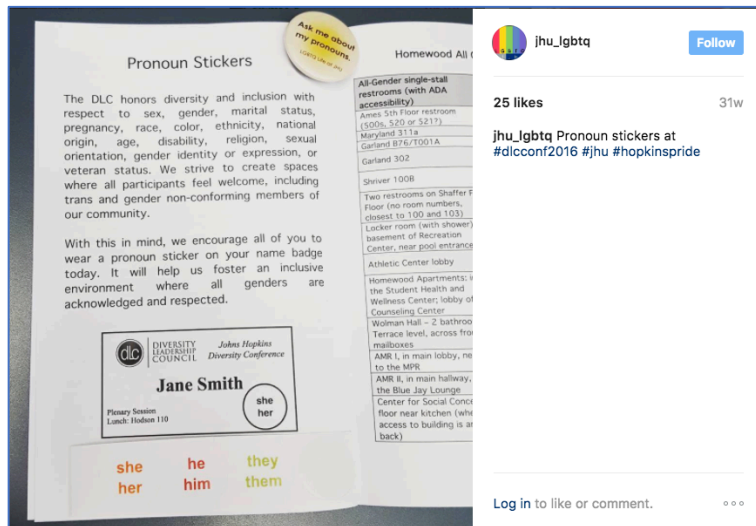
Ask me about my pronouns.
LGBTQ Life at JHU

Pronoun Stickers

The DLC honors diversity and inclusion with respect to sex, gender, marital status, pregnancy, race, color, ethnicity, national origin, age, disability, religion, sexual orientation, gender identity or expression, or veteran status. We strive to create spaces where all participants feel welcome, including trans and gender non-conforming members of our community.

With this in mind, we encourage all of you to wear a pronoun sticker on your name badge today. It will help us foster an inclusive environment where all genders are acknowledged and respected.

dlc DIVERSITY LEADERSHIP COUNCIL Johns Hopkins Diversity Conference

Jane Smith

she her

Plenary Session
Lunch: Hodson 110

she her

he him

they them

Homewood All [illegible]

| All-Gender single-stall restrooms (with ADA accessibility) |
|---|
| Ames 5th Floor restroom (500s, 520 or 521?) |
| Maryland 311a |
| Garland B76/T001A |
| Garland 302 |
| Shriver 100B |
| Two restrooms on Shaffer F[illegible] Floor (no room numbers, closest to 100 and 103) |
| Locker room (with shower) basement of Recreation Center, near pool entrance |
| Athletic Center lobby |
| Homewood Apartments: i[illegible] the Student Health and Wellness Center; lobby of Counseling Center |
| Wolman Hall – 2 bathroo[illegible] Terrace level, across fro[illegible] mailboxes |
| AMR I, in main lobby, ne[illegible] to the MPR |
| AMR II, in main hallway, the Blue Jay Lounge |
| Center for Social Conce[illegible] floor near kitchen (whe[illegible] access to building is a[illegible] back) |

jhu_lgbtq
Follow

25 likes
31w

jhu_lgbtq Pronoun stickers at #dlcconf2016 #jhu #hopkinspride

Log in to like or comment.